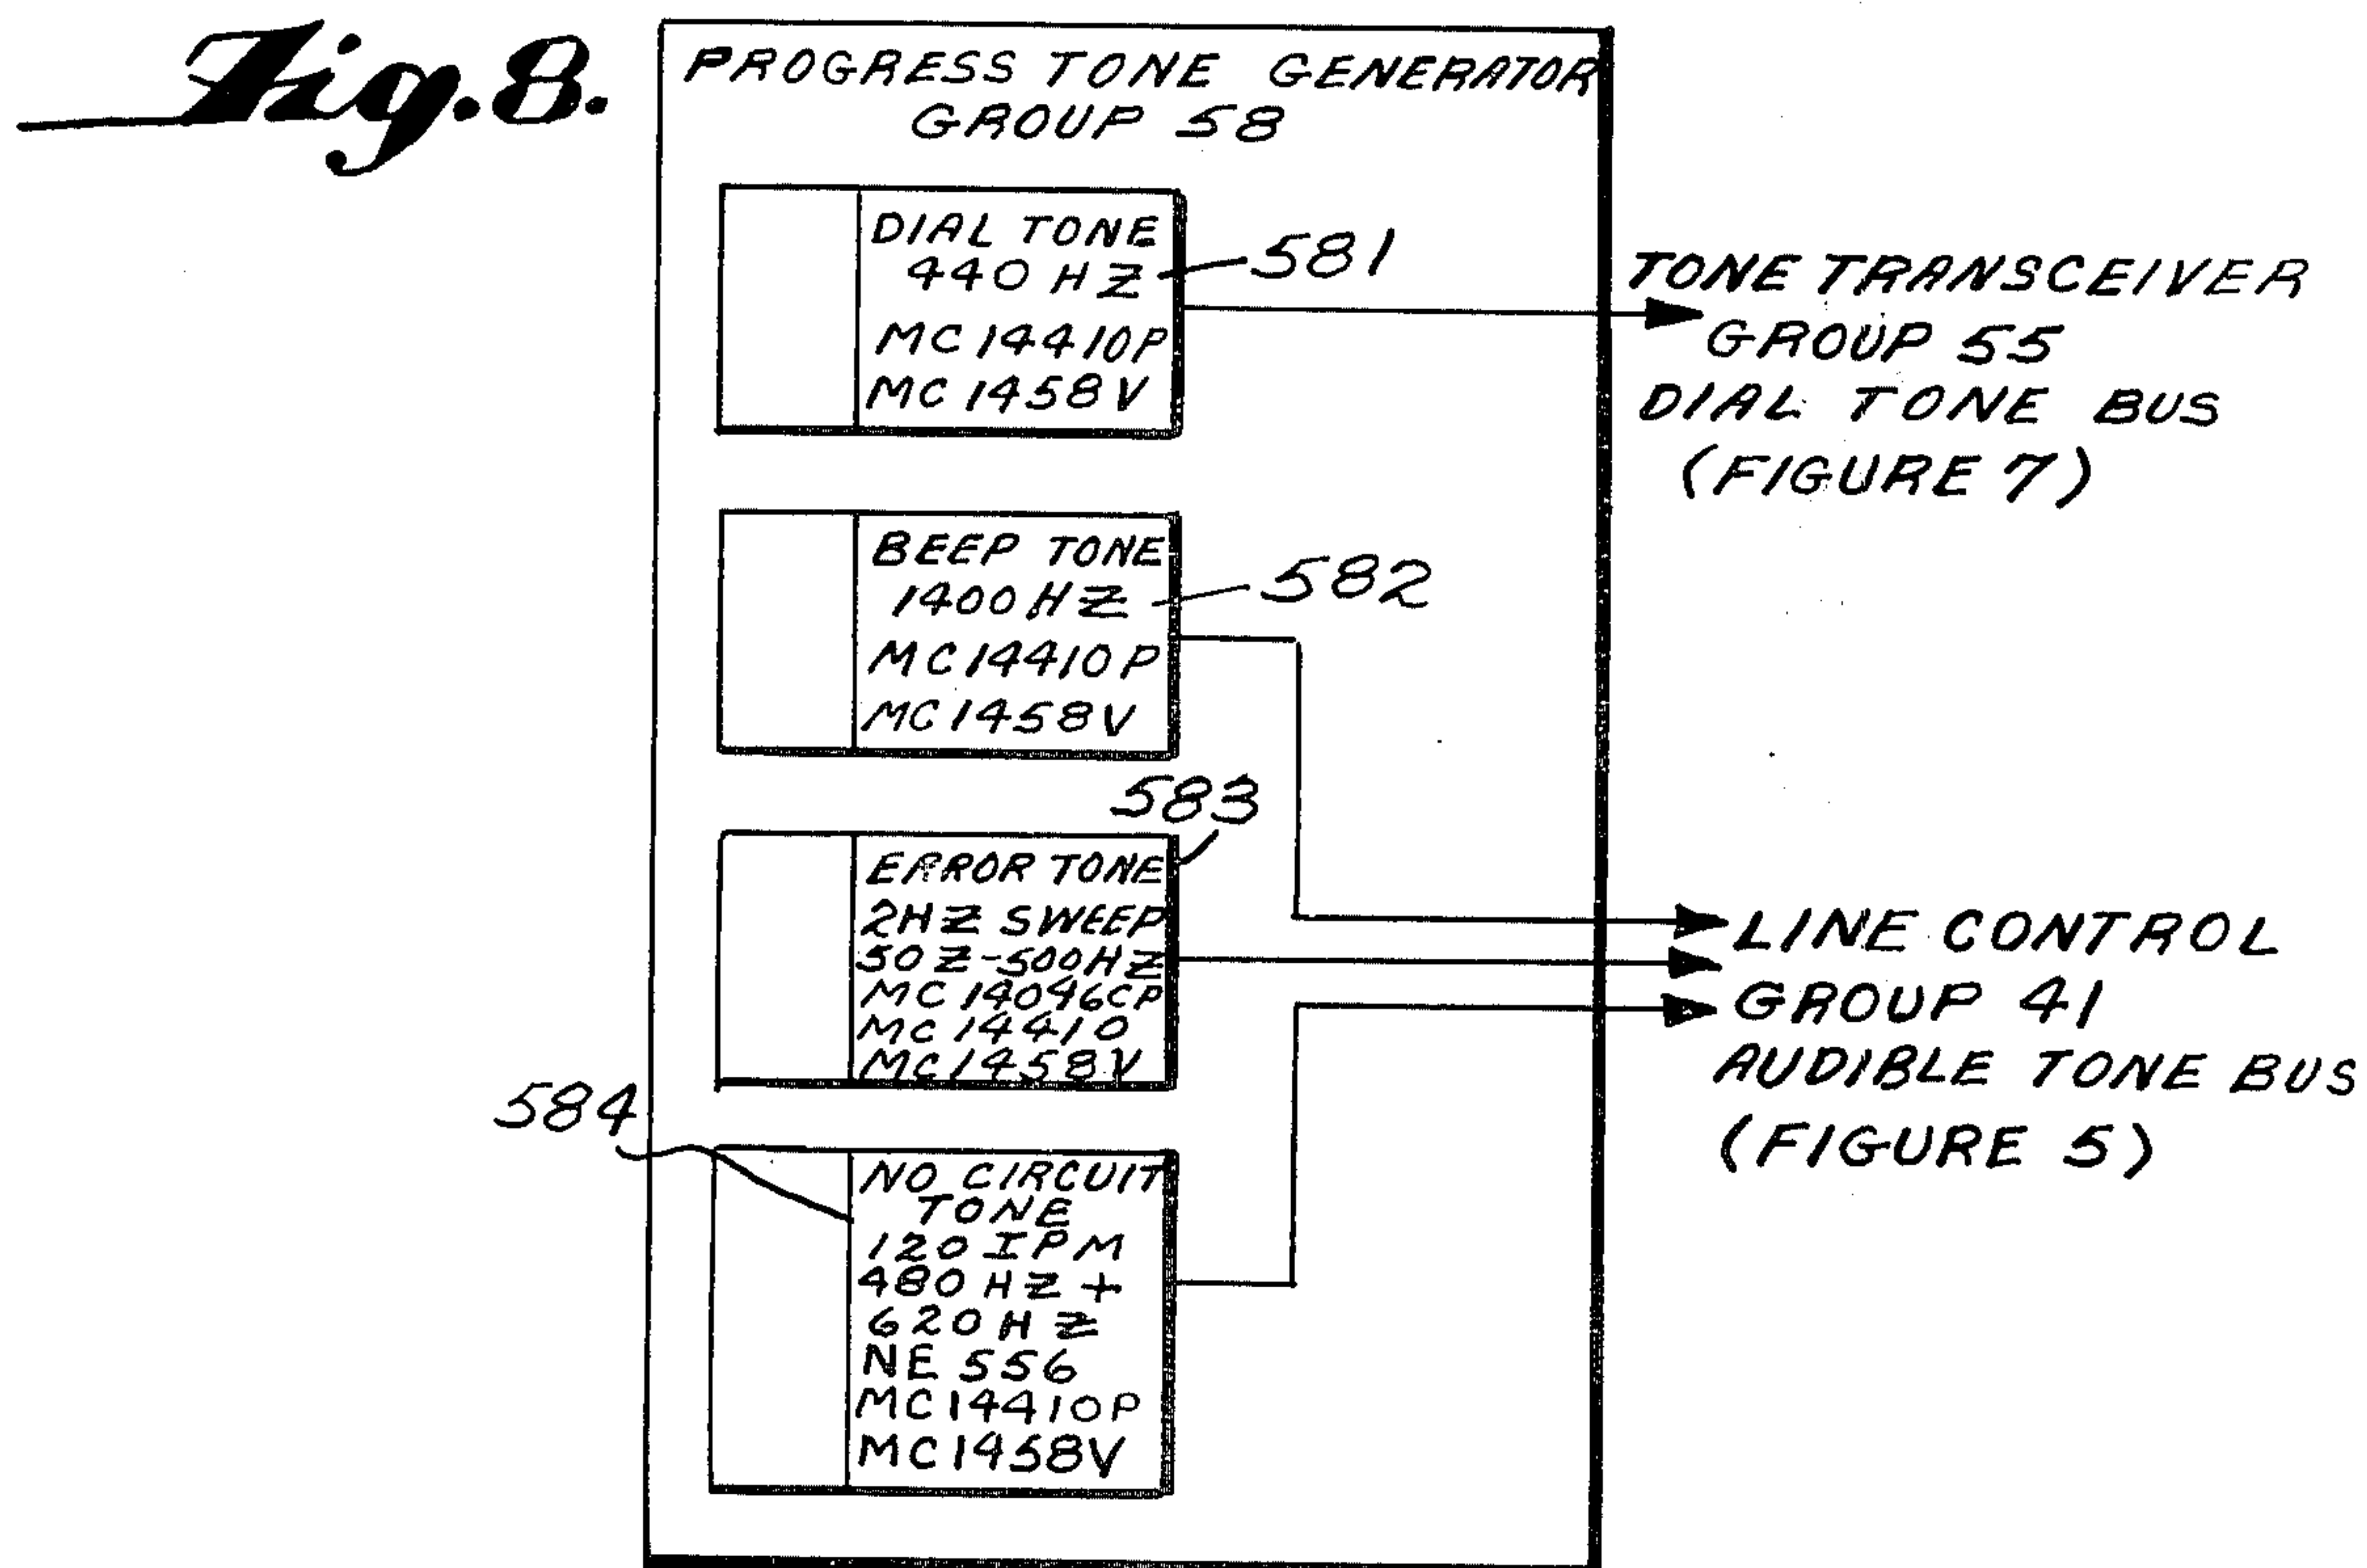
Fig.8.

PROGRESS TONE GENERATOR GROUP 58

DIAL TONE 440 HZ MC14410P MC1458V

581

TONE TRANSCEIVER GROUP 55 DIAL TONE BUS (FIGURE 7)

BEEP TONE 1400 HZ MC14410P MC1458V

582

583

ERROR TONE 2HZ SWEEP 50Z-500HZ MC14046CP MC14410 MC1458V

LINE CONTROL GROUP 41 AUDIBLE TONE BUS (FIGURE 5)

584

NO CIRCUIT TONE 120 IPM 480 HZ + 620 HZ NE 556 MC14410P MC1458V